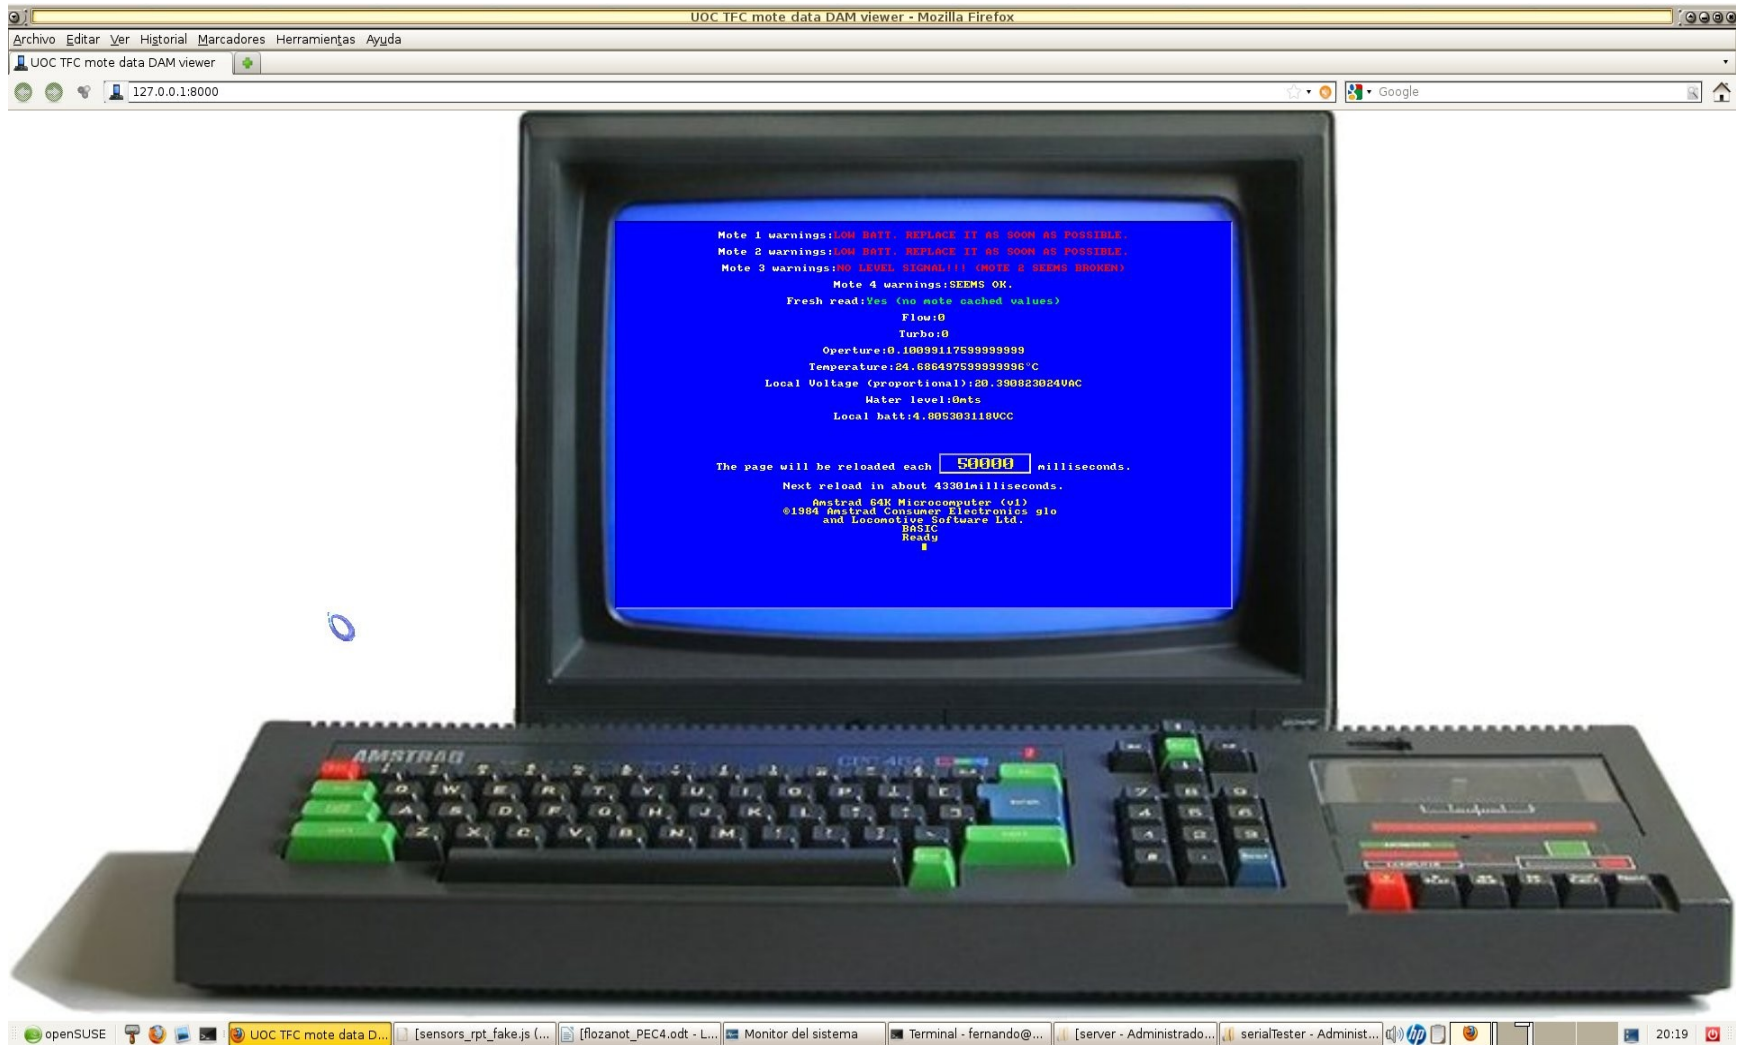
UOC TFC mote data DAM viewer - Mozilla Firefox

Archivo Editar Ver Historial Marcadores Herramientas Ayuda

UOC TFC mote data DAM viewer

127.0.0.1:8000

Google

Mote 1 warnings:LOW BATT. REPLACE IT AS SOON AS POSSIBLE.
Mote 2 warnings:LOW BATT. REPLACE IT AS SOON AS POSSIBLE.
Mote 3 warnings:NO LEVEL SIGNAL!!! (MOTE 3 SEEMS BROKEN)
Mote 4 warnings:SEEMS OK.
Fresh read:Yes (no mote cached values)
Flow:0
Turbo:0
Operture:0.10099117599999999
Temperature:24.686497599999996°C
Local Voltage (proportional):20.390823024VAC
Water level:0mts
Local batt:4.805303118VCC

The page will be reloaded each 50000 milliseconds.
Next reload in about 43301milliseconds.
Amstrad 64K Microcomputer (v1)
©1984 Amstrad Consumer Electronics plc
and Locomotive Software Ltd.
BASIC
Ready

AMSTRAD

CPC 464

openSUSE | UOC TFC mote data D... | [sensors_rpt_fake.js (... | [flozanot_PEC4.odt - L... | Monitor del sistema | Terminal - fernando@... | [server - Administrado... | serialTester - Administ... | 20:19